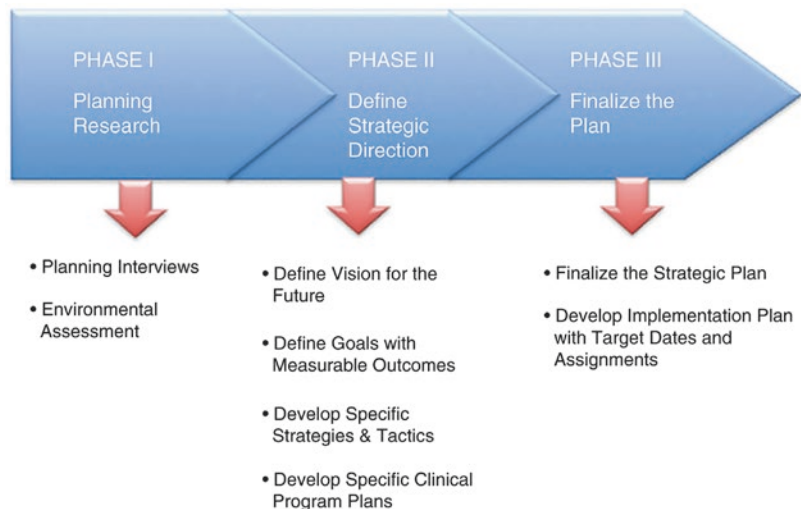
PHASE I

Planning Research

PHASE II

Define Strategic Direction

PHASE III

Finalize the Plan

• Planning Interviews

• Environmental Assessment

• Define Vision for the Future

• Define Goals with Measurable Outcomes

• Develop Specific Strategies & Tactics

• Develop Specific Clinical Program Plans

• Finalize the Strategic Plan

• Develop Implementation Plan with Target Dates and Assignments